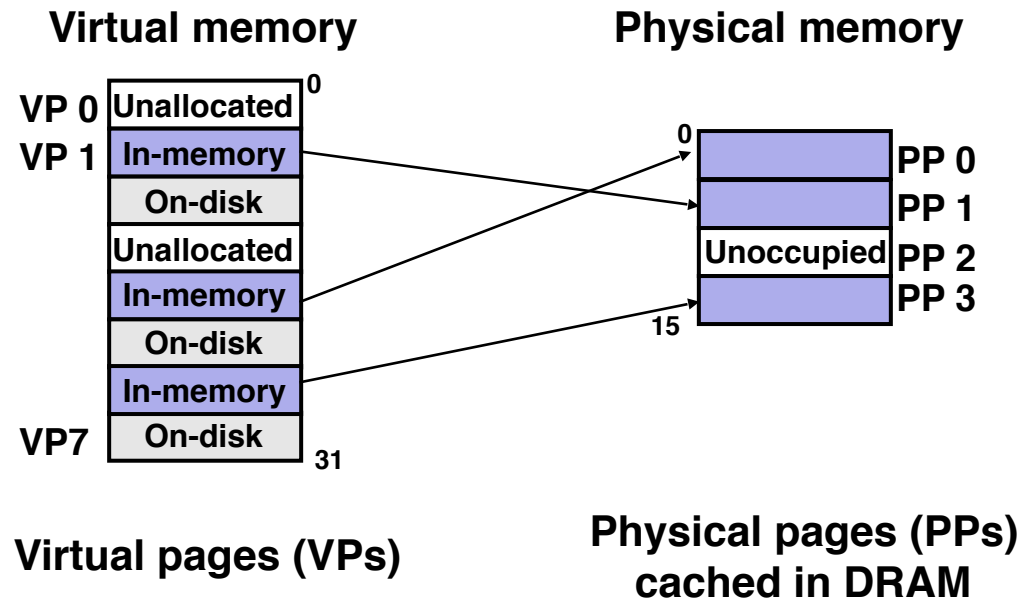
Virtual memory

Physical memory

0

VP 0 Unallocated

VP 1 In-memory

On-disk

Unallocated

In-memory

On-disk

In-memory

VP7 On-disk

31

0

PP 0

PP 1

Unoccupied PP 2

PP 3

15

Virtual pages (VPs)

Physical pages (PPs) cached in DRAM